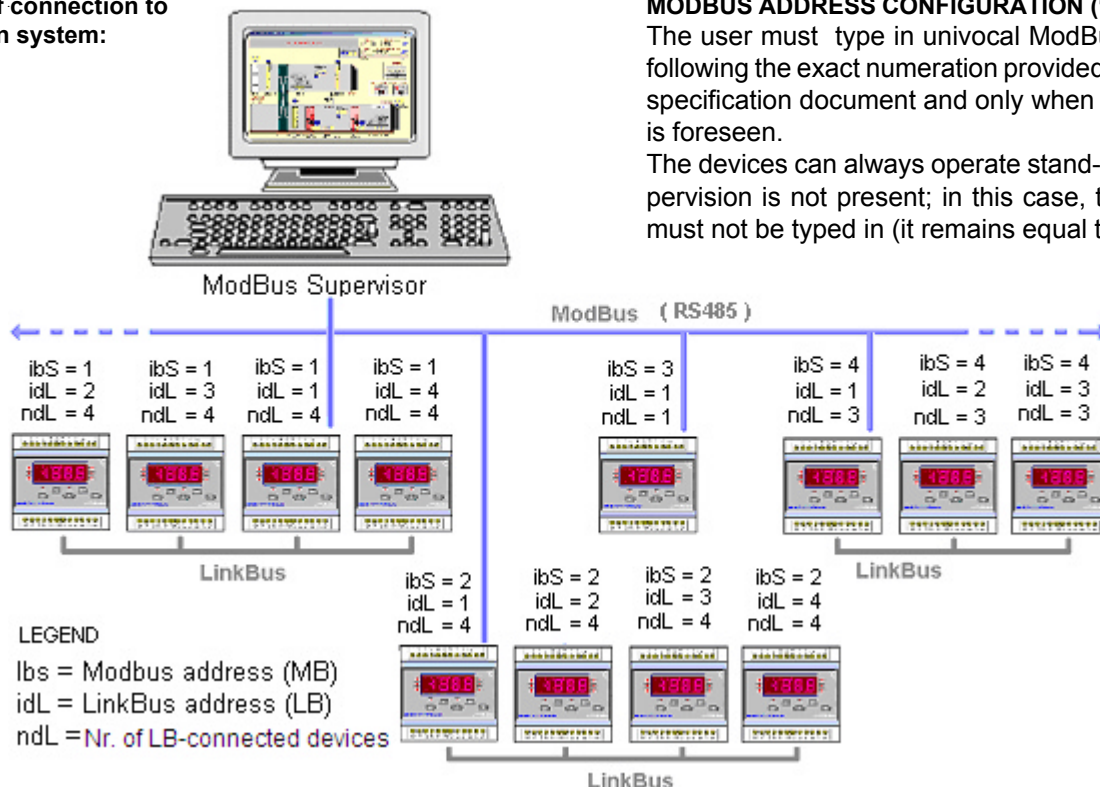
f connection to
n system:

MODBUS ADDRESS CONFIGURATION (
The user must type in univocal ModBu following the exact numeration provided specification document and only when is foreseen.
The devices can always operate stand-pervision is not present; in this case, t must not be typed in (it remains equal t

ModBus Supervisor

ModBus (RS485)

ibS = 1
idL = 2
ndL = 4

ibS = 1
idL = 3
ndL = 4

ibS = 1
idL = 1
ndL = 4

ibS = 1
idL = 4
ndL = 4

ibS = 3
idL = 1
ndL = 1

ibS = 4
idL = 1
ndL = 3

ibS = 4
idL = 2
ndL = 3

ibS = 4
idL = 3
ndL = 3

LinkBus

LinkBus

ibS = 2
idL = 1
ndL = 4

ibS = 2
idL = 2
ndL = 4

ibS = 2
idL = 3
ndL = 4

ibS = 2
idL = 4
ndL = 4

LEGEND
Ibs = Modbus address (MB)
idL = LinkBus address (LB)
ndL = Nr. of LB-connected devices

LinkBus